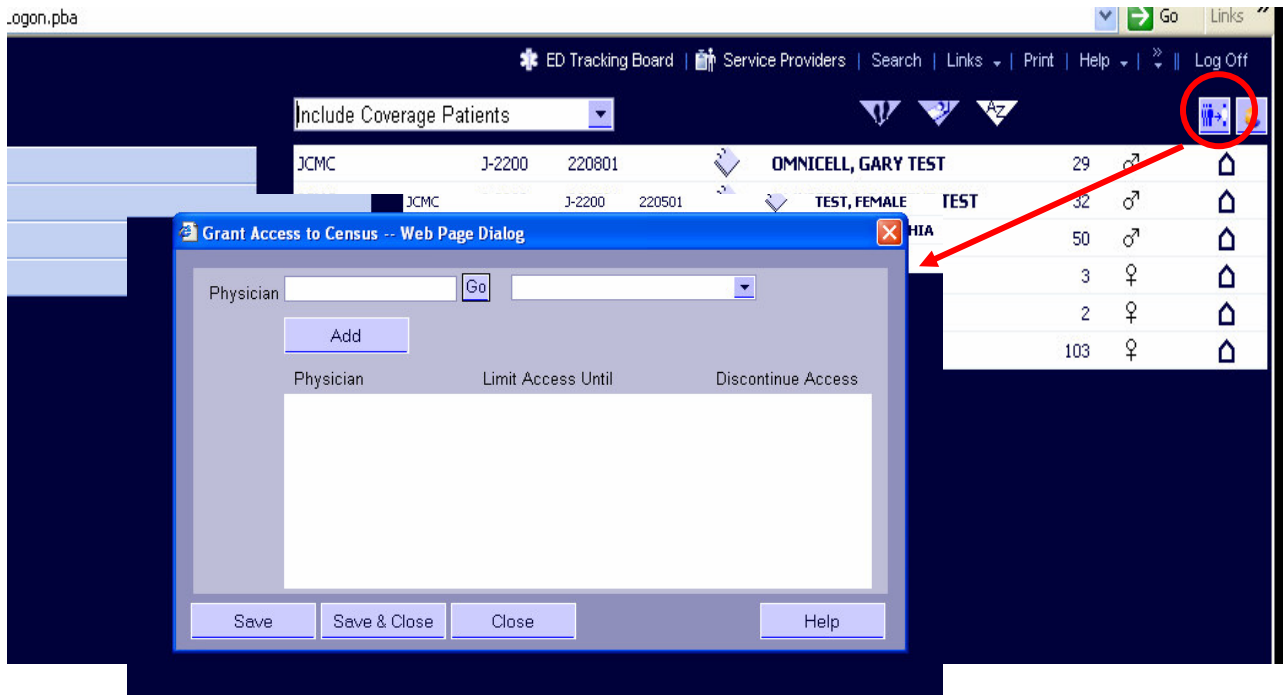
.ogon.pba

Go Links »

ED Tracking Board | Service Providers | Search | Links | Print | Help | » | Log Off

Include Coverage Patients

JCMC J-2200 220801 OMNICELL, GARY TEST 29 ♂

JCMC J-2200 220501 TEST, FEMALE TEST 32 ♂

HIA 50 ♂

3 ♀

2 ♀

103 ♀

Grant Access to Census -- Web Page Dialog

Physician Go

Add

Physician Limit Access Until Discontinue Access

Save Save & Close Close Help